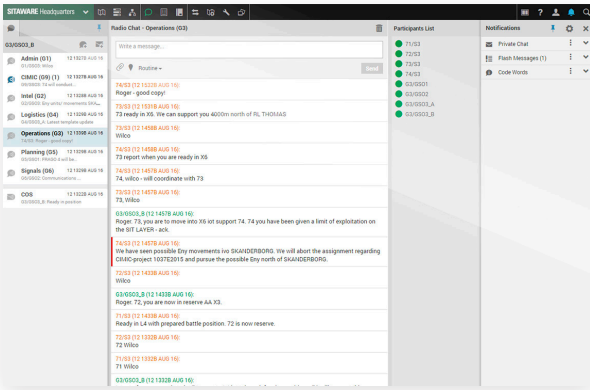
SITAWARE Headquarters

G3/OSO3_B

Admin (G1) 12 1327B AUG 16
G1/OSO3: Wilco

CIMIC (G9) (1) 12 1328B AUG 16
G9/OSO3: 75 will conduct...

Intel (G2) 12 1328B AUG 16
G2/OSO3: Eny units' movements SKA...

Logistics (G4) 12 1329B AUG 16
G4/OSO3_A: Latest template update

Operations (G3) 12 1329B AUG 16
74/S3: Roger - good copy!

Planning (G5) 12 1328B AUG 16
G5/OSO1: FRAGO 8 will be...

Signals (G6) 12 1328B AUG 16
G6/OSO2: Communications...

COS 12 1322B AUG 16
G3/OSO3_B: Ready in position

Radio Chat - Operations (G3)

Write a message...

Routine

Send

74/S3 (12 1522B AUG 16):
Roger - good copy!

73/S3 (12 1531B AUG 16):
73 ready in X6. We can support you 4000m north of RL THOMAS

73/S3 (12 1458B AUG 16):
Wilco

74/S3 (12 1458B AUG 16):
73 report when you are ready in X6

74/S3 (12 1457B AUG 16):
74, wilco - will coordinate with 73

73/S3 (12 1457B AUG 16):
73, Wilco

G3/OSO3_B (12 1457B AUG 16):
Roger. 73, you are to move into X6 iot support 74. 74 you have been given a limit of exploitation on the SIT LAYER - ack.

74/S3 (12 1457B AUG 16):
We have seen possible Eny movements ivo SKANDERBORG. We will abort the assignment regarding CIMIC-project 1037E2015 and pursue the possible Eny north of SKANDERBORG.

72/S3 (12 1433B AUG 16):
Wilco

G3/OSO3_B (12 1433B AUG 16):
Roger. 72, you are now in reserve AA X3.

71/S3 (12 1433B AUG 16):
Ready in L4 with prepared battle position. 72 is now reserve.

72/S3 (12 1332B AUG 16):
72 Wilco

71/S3 (12 1332B AUG 16):
71 Wilco

G3/OSO3_B (12 1332B AUG 16):

Participants List

71/S3
72/S3
73/S3
74/S3
G3/OSO1
G3/OSO2
G3/OSO3_A
G3/OSO3_B

Notifications

Private Chat
Flash Messages (1)
Code Words